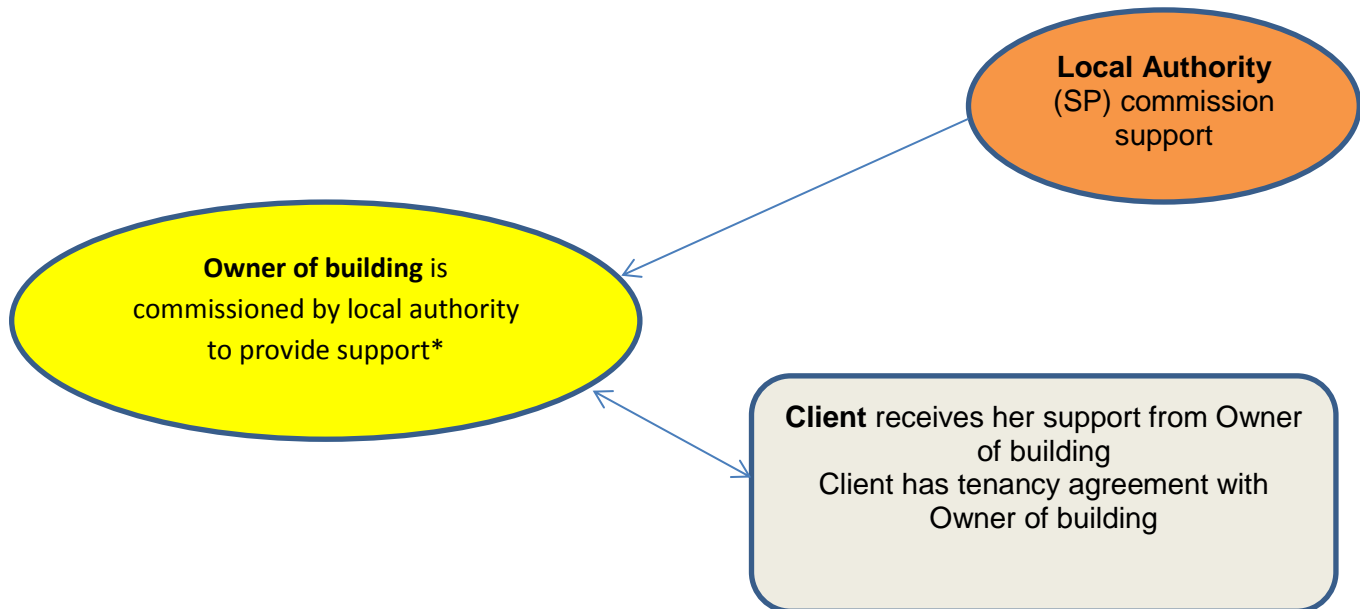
Local Authority
(SP) commission support

Owner of building is commissioned by local authority to provide support*

Client receives her support from Owner of building
Client has tenancy agreement with Owner of building